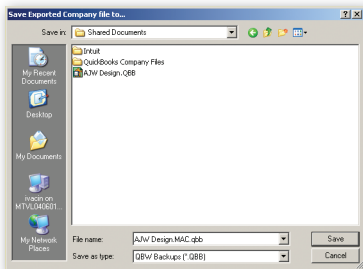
Save Exported Company file to...

? X

Save in: Shared Documents

Intuit
QuickBooks Company Files
AJW Design.QBB

My Recent Documents
Desktop
My Documents
macin on MTVL040601...
My Network Places

File name: AJW Design.MAC.qbb
Save as type: QBW Backups (*.QBB)

Save
Cancel